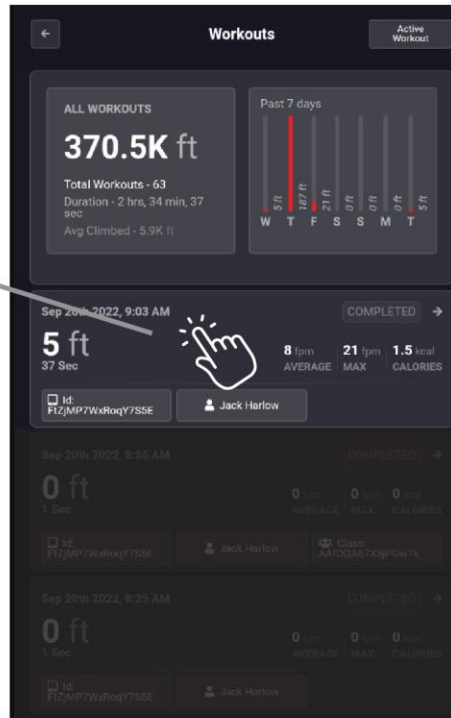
Workouts

Active Workout

ALL WORKOUTS

370.5K ft

Total Workouts - 63

Duration - 2 hrs, 34 min, 37 sec

Avg Climbed - 5.9K ft

Past 7 days

5 ft 187 ft 21 ft 0 ft 0 ft 0 ft 5 ft

W T F S S M T

Sep 20th 2022, 9:03 AM

COMPLETED

5 ft

37 Sec

8 fpm AVERAGE

21 fpm MAX

1.5 kcal CALORIES

Id: FtZjMP7WxRoqY7S5E

Jack Harlow

Sep 20th 2022, 8:55 AM

COMPLETED

0 ft

1 Sec

0 fpm AVERAGE

0 fpm MAX

0 kcal CALORIES

Id: FtZjMP7WxRoqY7S5E

Jack Harlow

Class AAtDQA57X3jPGwTk

Sep 20th 2022, 8:25 AM

COMPLETED

0 ft

1 Sec

0 fpm AVERAGE

0 fpm MAX

0 kcal CALORIES

Id: FtZjMP7WxRoqY7S5E

Jack Harlow